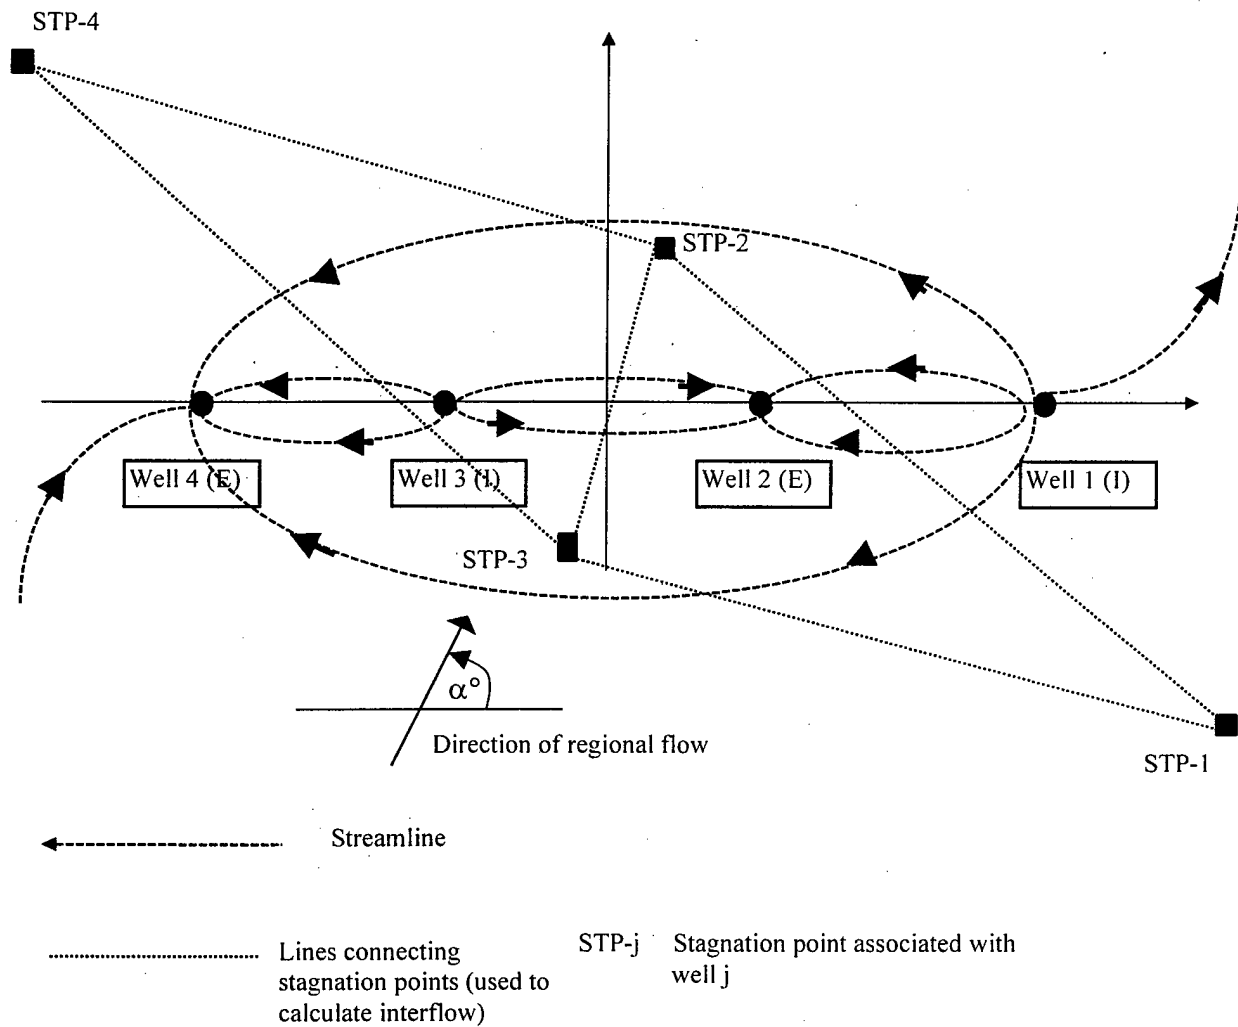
STP-4

STP-2

Well 4 (E)

Well 3 (I)

Well 2 (E)

Well 1 (I)

STP-3

$\alpha°$

Direction of regional flow

STP-1

Streamline

Lines connecting stagnation points (used to calculate interflow)

STP-j Stagnation point associated with well j